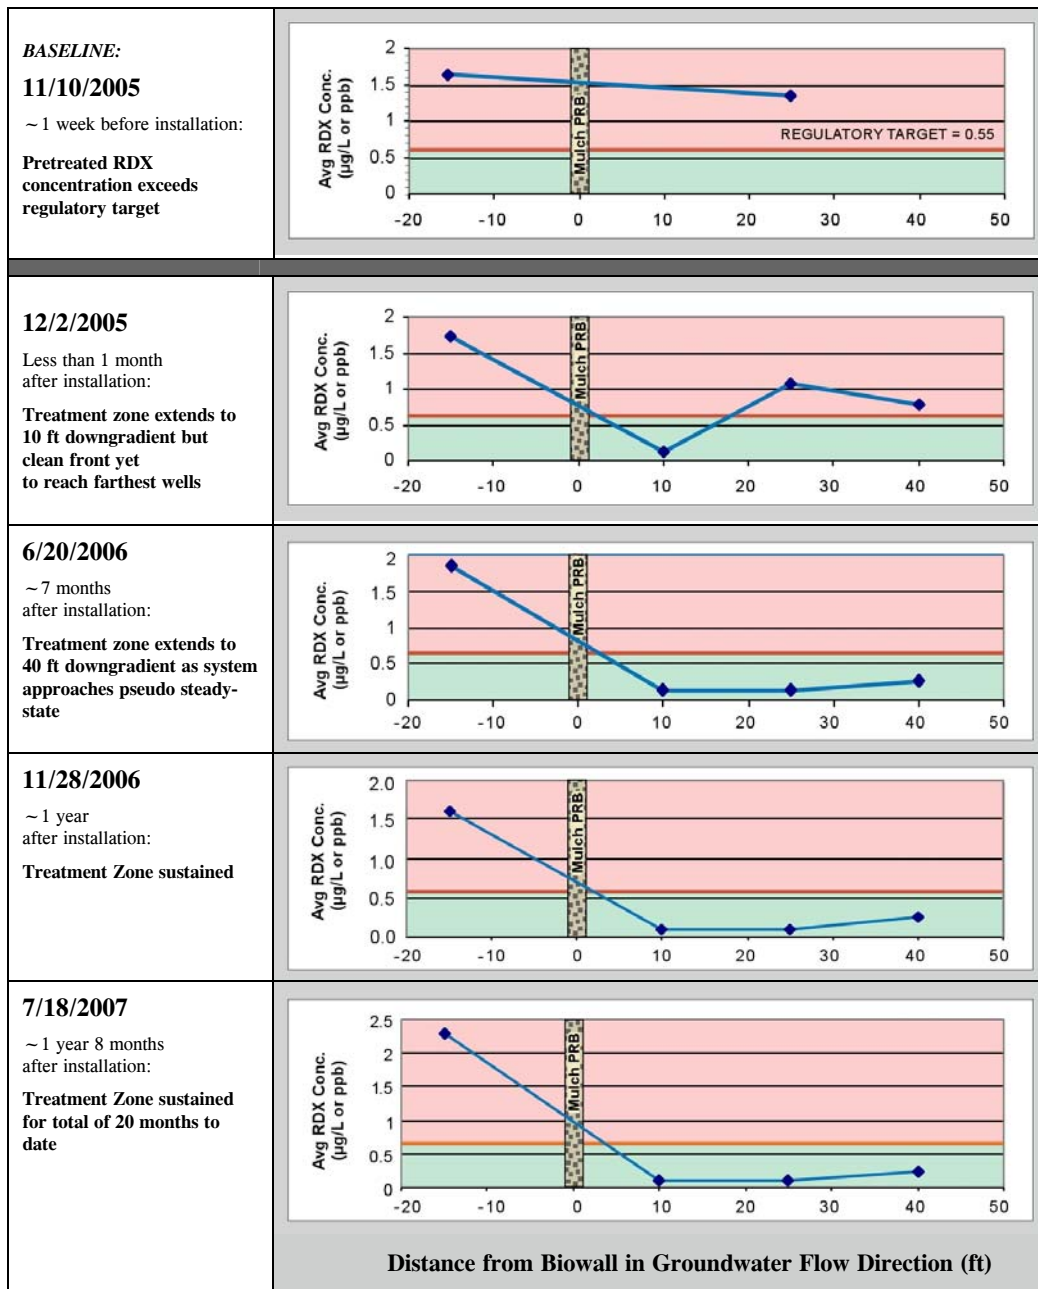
BASELINE:

11/10/2005

~1 week before installation:

Pretreated RDX concentration exceeds regulatory target

Avg RDX Conc. (µg/L or ppb)
2
1.5
1
0.5
0
Mulch PRB
REGULATORY TARGET = 0.55
-20 -10 0 10 20 30 40 50

12/2/2005

Less than 1 month after installation:

Treatment zone extends to 10 ft downgradient but clean front yet to reach farthest wells

Avg RDX Conc. (µg/L or ppb)
2
1.5
1
0.5
0
Mulch PRB
-20 -10 0 10 20 30 40 50

6/20/2006

~7 months after installation:

Treatment zone extends to 40 ft downgradient as system approaches pseudo steady-state

Avg RDX Conc. (µg/L or ppb)
2
1.5
1
0.5
0
Mulch PRB
-20 -10 0 10 20 30 40 50

11/28/2006

~1 year after installation:

Treatment Zone sustained

Avg RDX Conc. (µg/L or ppb)
2.0
1.5
1.0
0.5
0.0
Mulch PRB
-20 -10 0 10 20 30 40 50

7/18/2007

~1 year 8 months after installation:

Treatment Zone sustained for total of 20 months to date

Avg RDX Conc. (µg/L or ppb)
2.5
2
1.5
1
0.5
0
Mulch PRB
-20 -10 0 10 20 30 40 50

Distance from Biowall in Groundwater Flow Direction (ft)